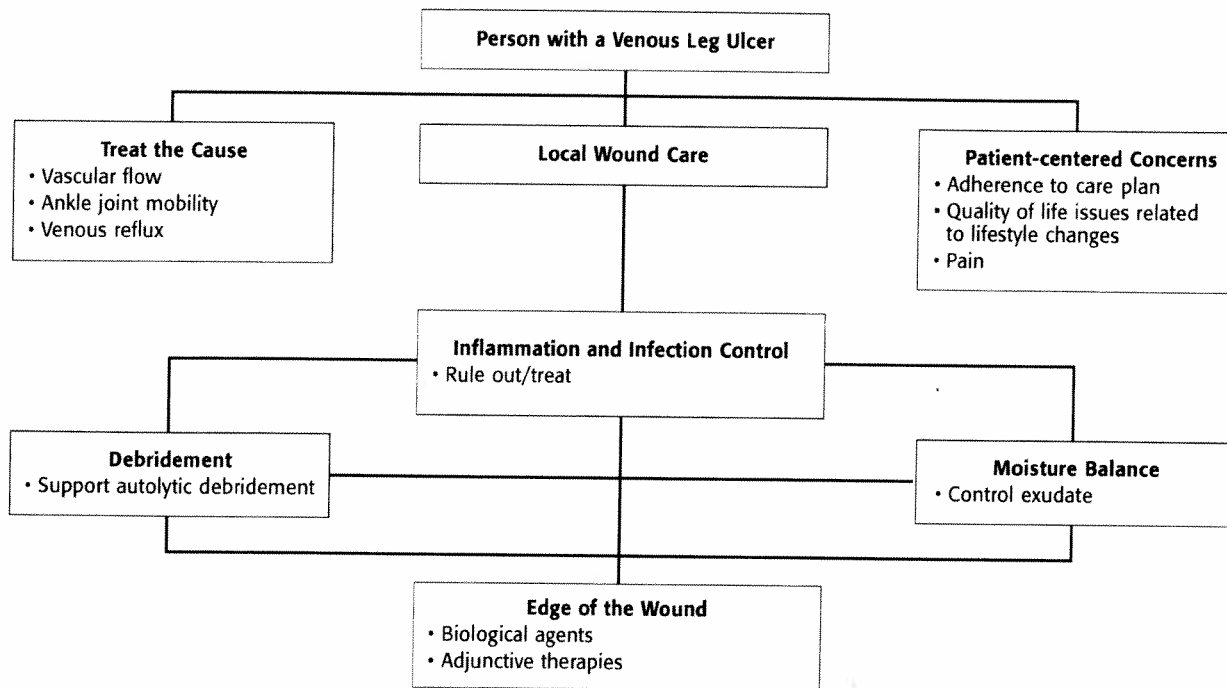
Person with a Venous Leg Ulcer

Treat the Cause
• Vascular flow
• Ankle joint mobility
• Venous reflux

Local Wound Care

Patient-centered Concerns
• Adherence to care plan
• Quality of life issues related to lifestyle changes
• Pain

Inflammation and Infection Control
• Rule out/treat

Debridement
• Support autolytic debridement

Moisture Balance
• Control exudate

Edge of the Wound
• Biological agents
• Adjunctive therapies